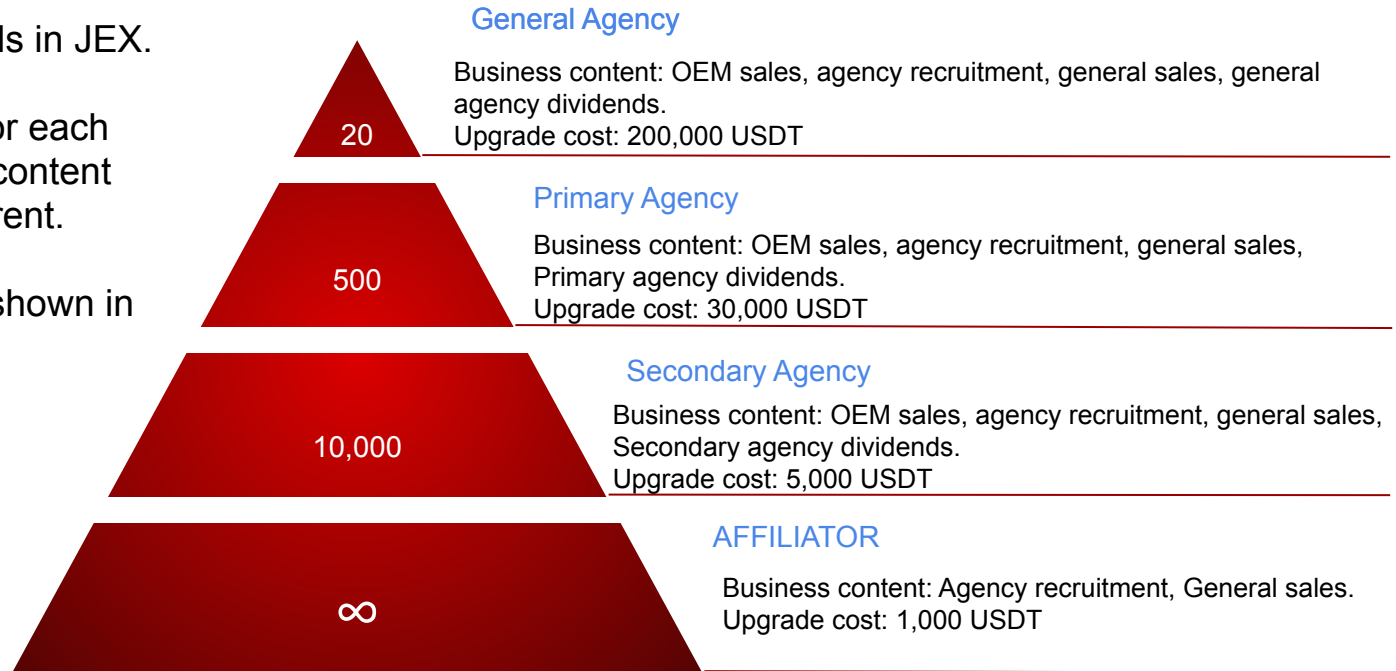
ls in JEX.

or each
content
rent.

shown in

General Agency

20

Business content: OEM sales, agency recruitment, general sales, general agency dividends.
Upgrade cost: 200,000 USDT

Primary Agency

500

Business content: OEM sales, agency recruitment, general sales, Primary agency dividends.
Upgrade cost: 30,000 USDT

Secondary Agency

10,000

Business content: OEM sales, agency recruitment, general sales, Secondary agency dividends.
Upgrade cost: 5,000 USDT

AFFILIATOR

$\infty$

Business content: Agency recruitment, General sales.
Upgrade cost: 1,000 USDT